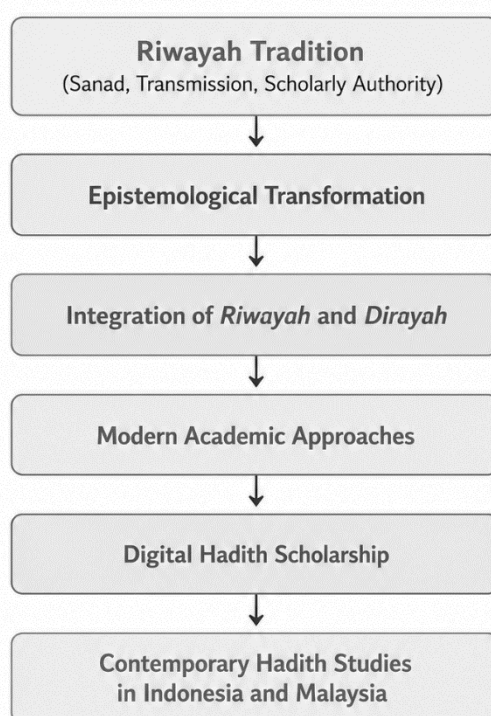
Riwayah Tradition
(Sanad, Transmission, Scholarly Authority)

Epistemological Transformation

Integration of *Riwayah* and *Dirayah*

Modern Academic Approaches

Digital Hadith Scholarship

Contemporary Hadith Studies in Indonesia and Malaysia